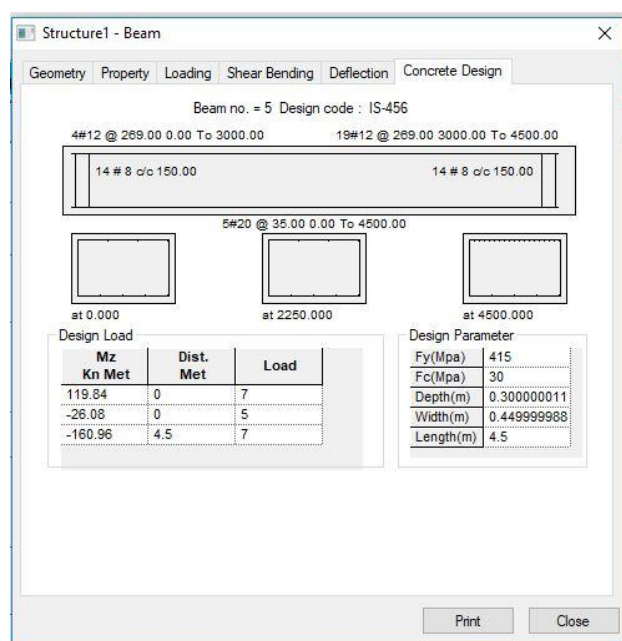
Structure1 - Beam

Geometry | Property | Loading | Shear Bending | Deflection | Concrete Design

Beam no. = 5 Design code : IS-456

4#12 @ 269.00 0.00 To 3000.00

19#12 @ 269.00 3000.00 To 4500.00

14 # 8 c/c 150.00

14 # 8 c/c 150.00

5#20 @ 35.00 0.00 To 4500.00

at 0.000

at 2250.000

at 4500.000

Design Load

| Mz Kn Met | Dist. Met | Load |
|---|---|---|
| 119.84 | 0 | 7 |
| -26.08 | 0 | 5 |
| -160.96 | 4.5 | 7 |

Design Parameter

| Fy(Mpa) | 415 |
|---|---|
| Fc(Mpa) | 30 |
| Depth(m) | 0.300000011 |
| Width(m) | 0.449999988 |
| Length(m) | 4.5 |

Print

Close